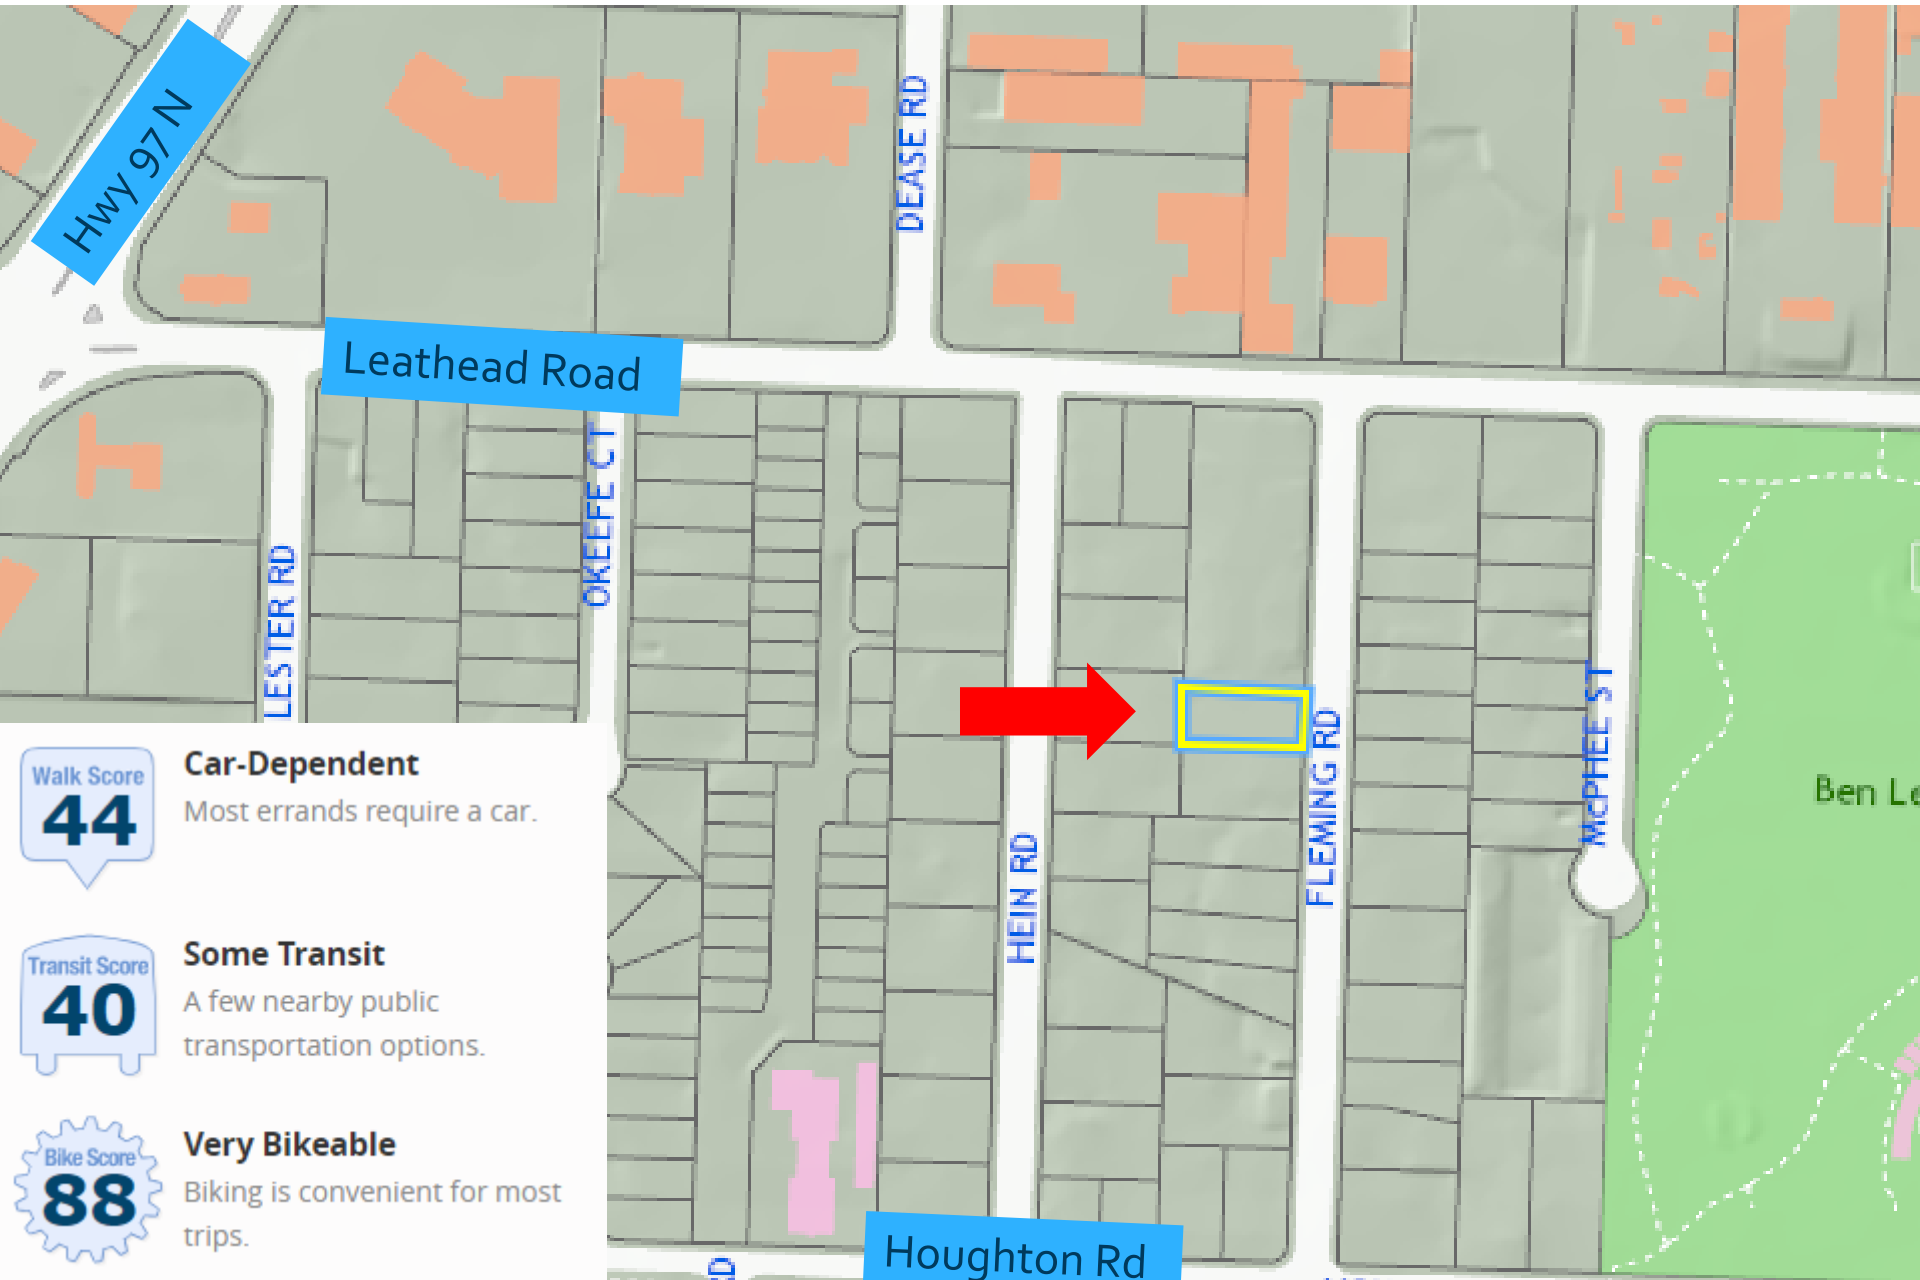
Hwy 97 N

DEASE RD

Leathead Road

LESTER RD

OKEEFE CT

HEIN RD

FLEMING RD

McPHEE ST

Ben Le

Houghton Rd

Walk Score
44

Car-Dependent
Most errands require a car.

Transit Score
40

Some Transit
A few nearby public transportation options.

Bike Score
88

Very Bikeable
Biking is convenient for most trips.